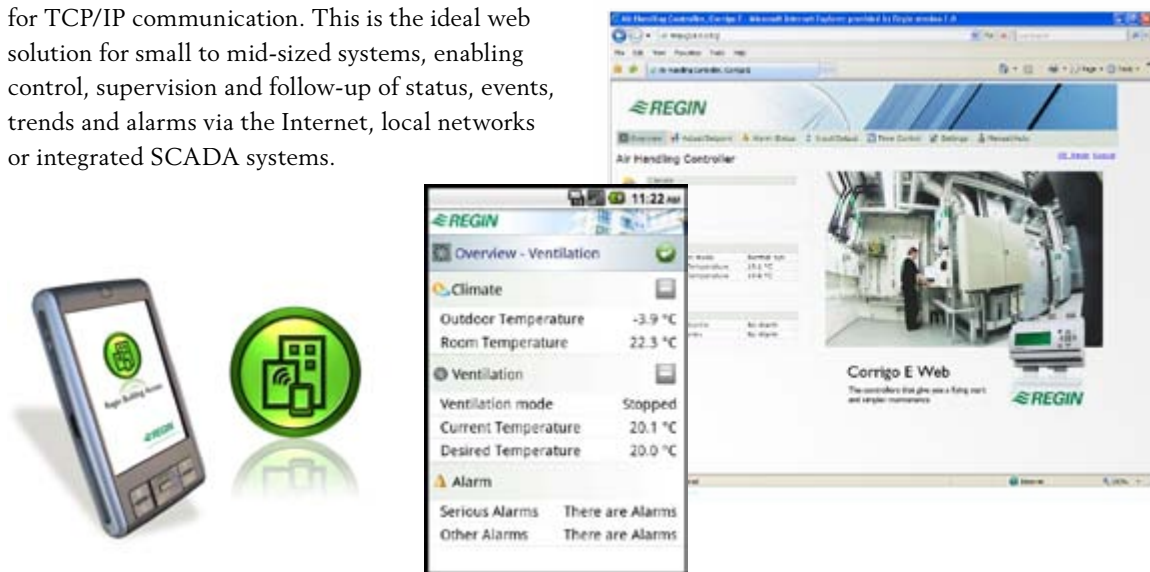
for TCP/IP communication. This is the ideal web solution for small to mid-sized systems, enabling control, supervision and follow-up of status, events, trends and alarms via the Internet, local networks or integrated SCADA systems.

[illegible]

REGIN

Air Handling Controller

Corrigo E Web

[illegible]

REGIN

11:22 AM

REGIN

Overview - Ventilation

Climate

Outdoor Temperature -3.9 °C
Room Temperature 22.3 °C

Ventilation

Ventilation mode Stopped
Current Temperature 20.1 °C
Desired Temperature 20.0 °C

Alarm

Serious Alarms There are Alarms
Other Alarms There are Alarms

Regin Building Access

REGIN